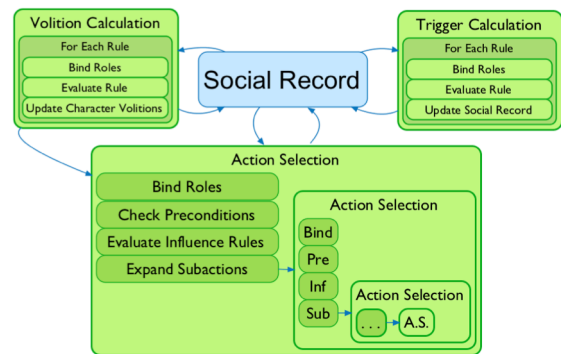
Volition Calculation
For Each Rule
Bind Roles
Evaluate Rule
Update Character Volitions

Social Record

Trigger Calculation
For Each Rule
Bind Roles
Evaluate Rule
Update Social Record

Action Selection
Bind Roles
Check Preconditions
Evaluate Influence Rules
Expand Subactions

Action Selection
Bind
Pre
Inf
Sub

Action Selection
...
A.S.